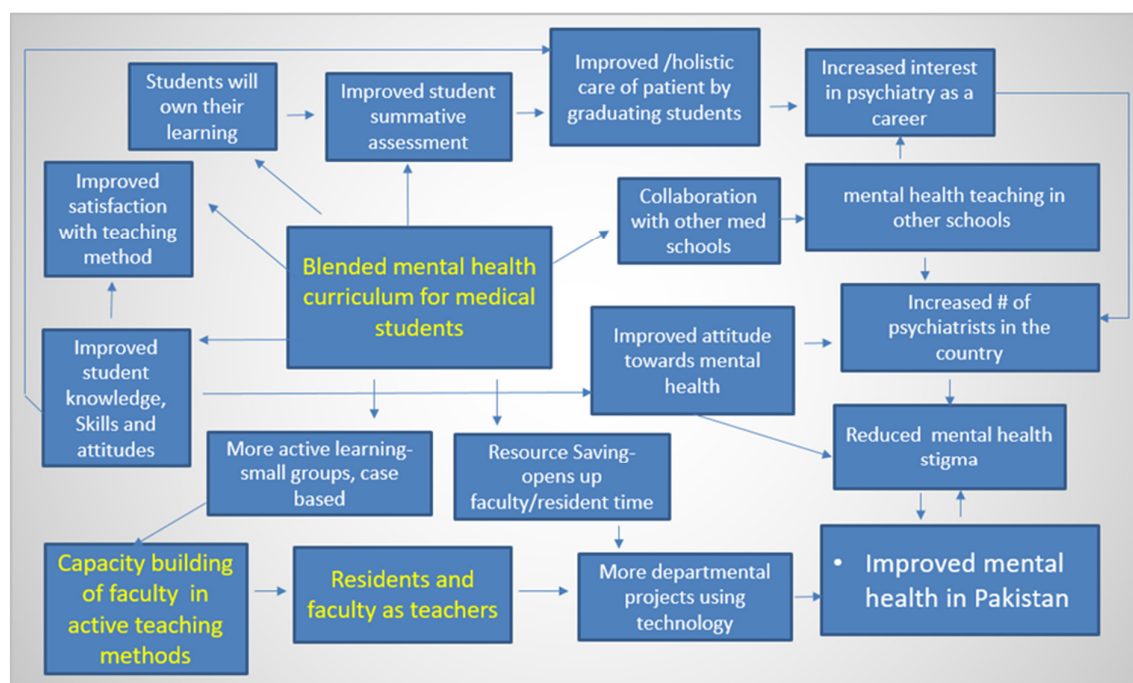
Students will own their learning

Improved student summative assessment

Improved /holistic care of patient by graduating students

Increased interest in psychiatry as a career

Improved satisfaction with teaching method

Collaboration with other med schools

mental health teaching in other schools

Blended mental health curriculum for medical students

Increased # of psychiatrists in the country

Improved student knowledge, Skills and attitudes

Improved attitude towards mental health

Reduced mental health stigma

More active learning-small groups, case based

Resource Saving-opens up faculty/resident time

Capacity building of faculty in active teaching methods

Residents and faculty as teachers

More departmental projects using technology

• Improved mental health in Pakistan